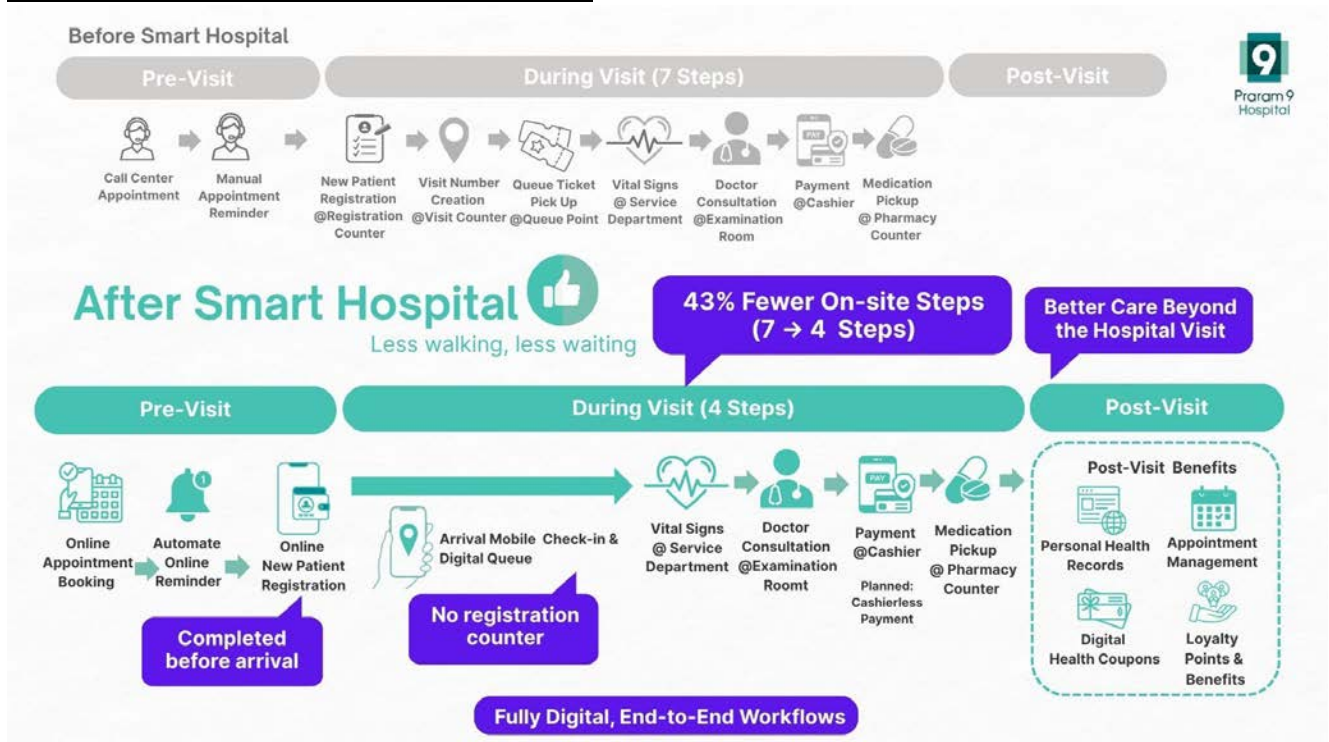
Before Smart Hospital

Pre-Visit

During Visit (7 Steps)

Post-Visit

9
Praram 9 Hospital

Call Center Appointment

Manual Appointment Reminder

New Patient Registration @Registration Counter

Visit Number Creation @Visit Counter

Queue Ticket Pick Up @Queue Point

Vital Signs @ Service Department

Doctor Consultation @Examination Room

Payment @Cashier

Medication Pickup @ Pharmacy Counter

After Smart Hospital

Less walking, less waiting

43% Fewer On-site Steps (7 → 4 Steps)

Better Care Beyond the Hospital Visit

Pre-Visit

During Visit (4 Steps)

Post-Visit

Online Appointment Booking

Automate Online Reminder

Online New Patient Registration

Completed before arrival

Arrival Mobile Check-in & Digital Queue

No registration counter

Vital Signs @ Service Department

Doctor Consultation @Examination Roomt

Payment @Cashier

Planned: Cashierless Payment

Medication Pickup @ Pharmacy Counter

Post-Visit Benefits

Personal Health Records

Appointment Management

Digital Health Coupons

Loyalty Points & Benefits

Fully Digital, End-to-End Workflows